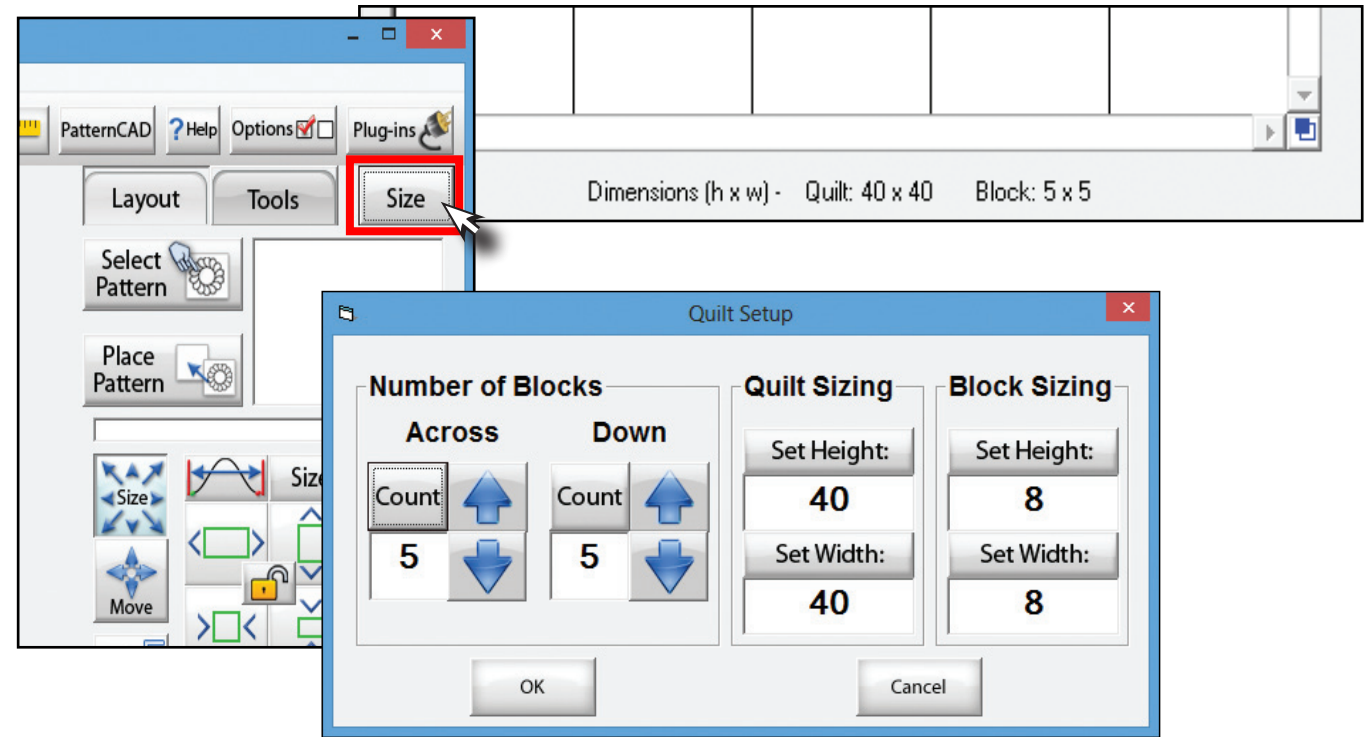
PatternCAD ?Help Options Plug-ins

Layout Tools Size

Select Pattern

Place Pattern

Size

Size

Move

Dimensions (h x w) - Quilt: 40 x 40 Block: 5 x 5

Quilt Setup

Number of Blocks

Across

Count

5

Down

Count

5

Quilt Sizing

Set Height:

40

Set Width:

40

Block Sizing

Set Height:

8

Set Width:

8

OK

Cancel